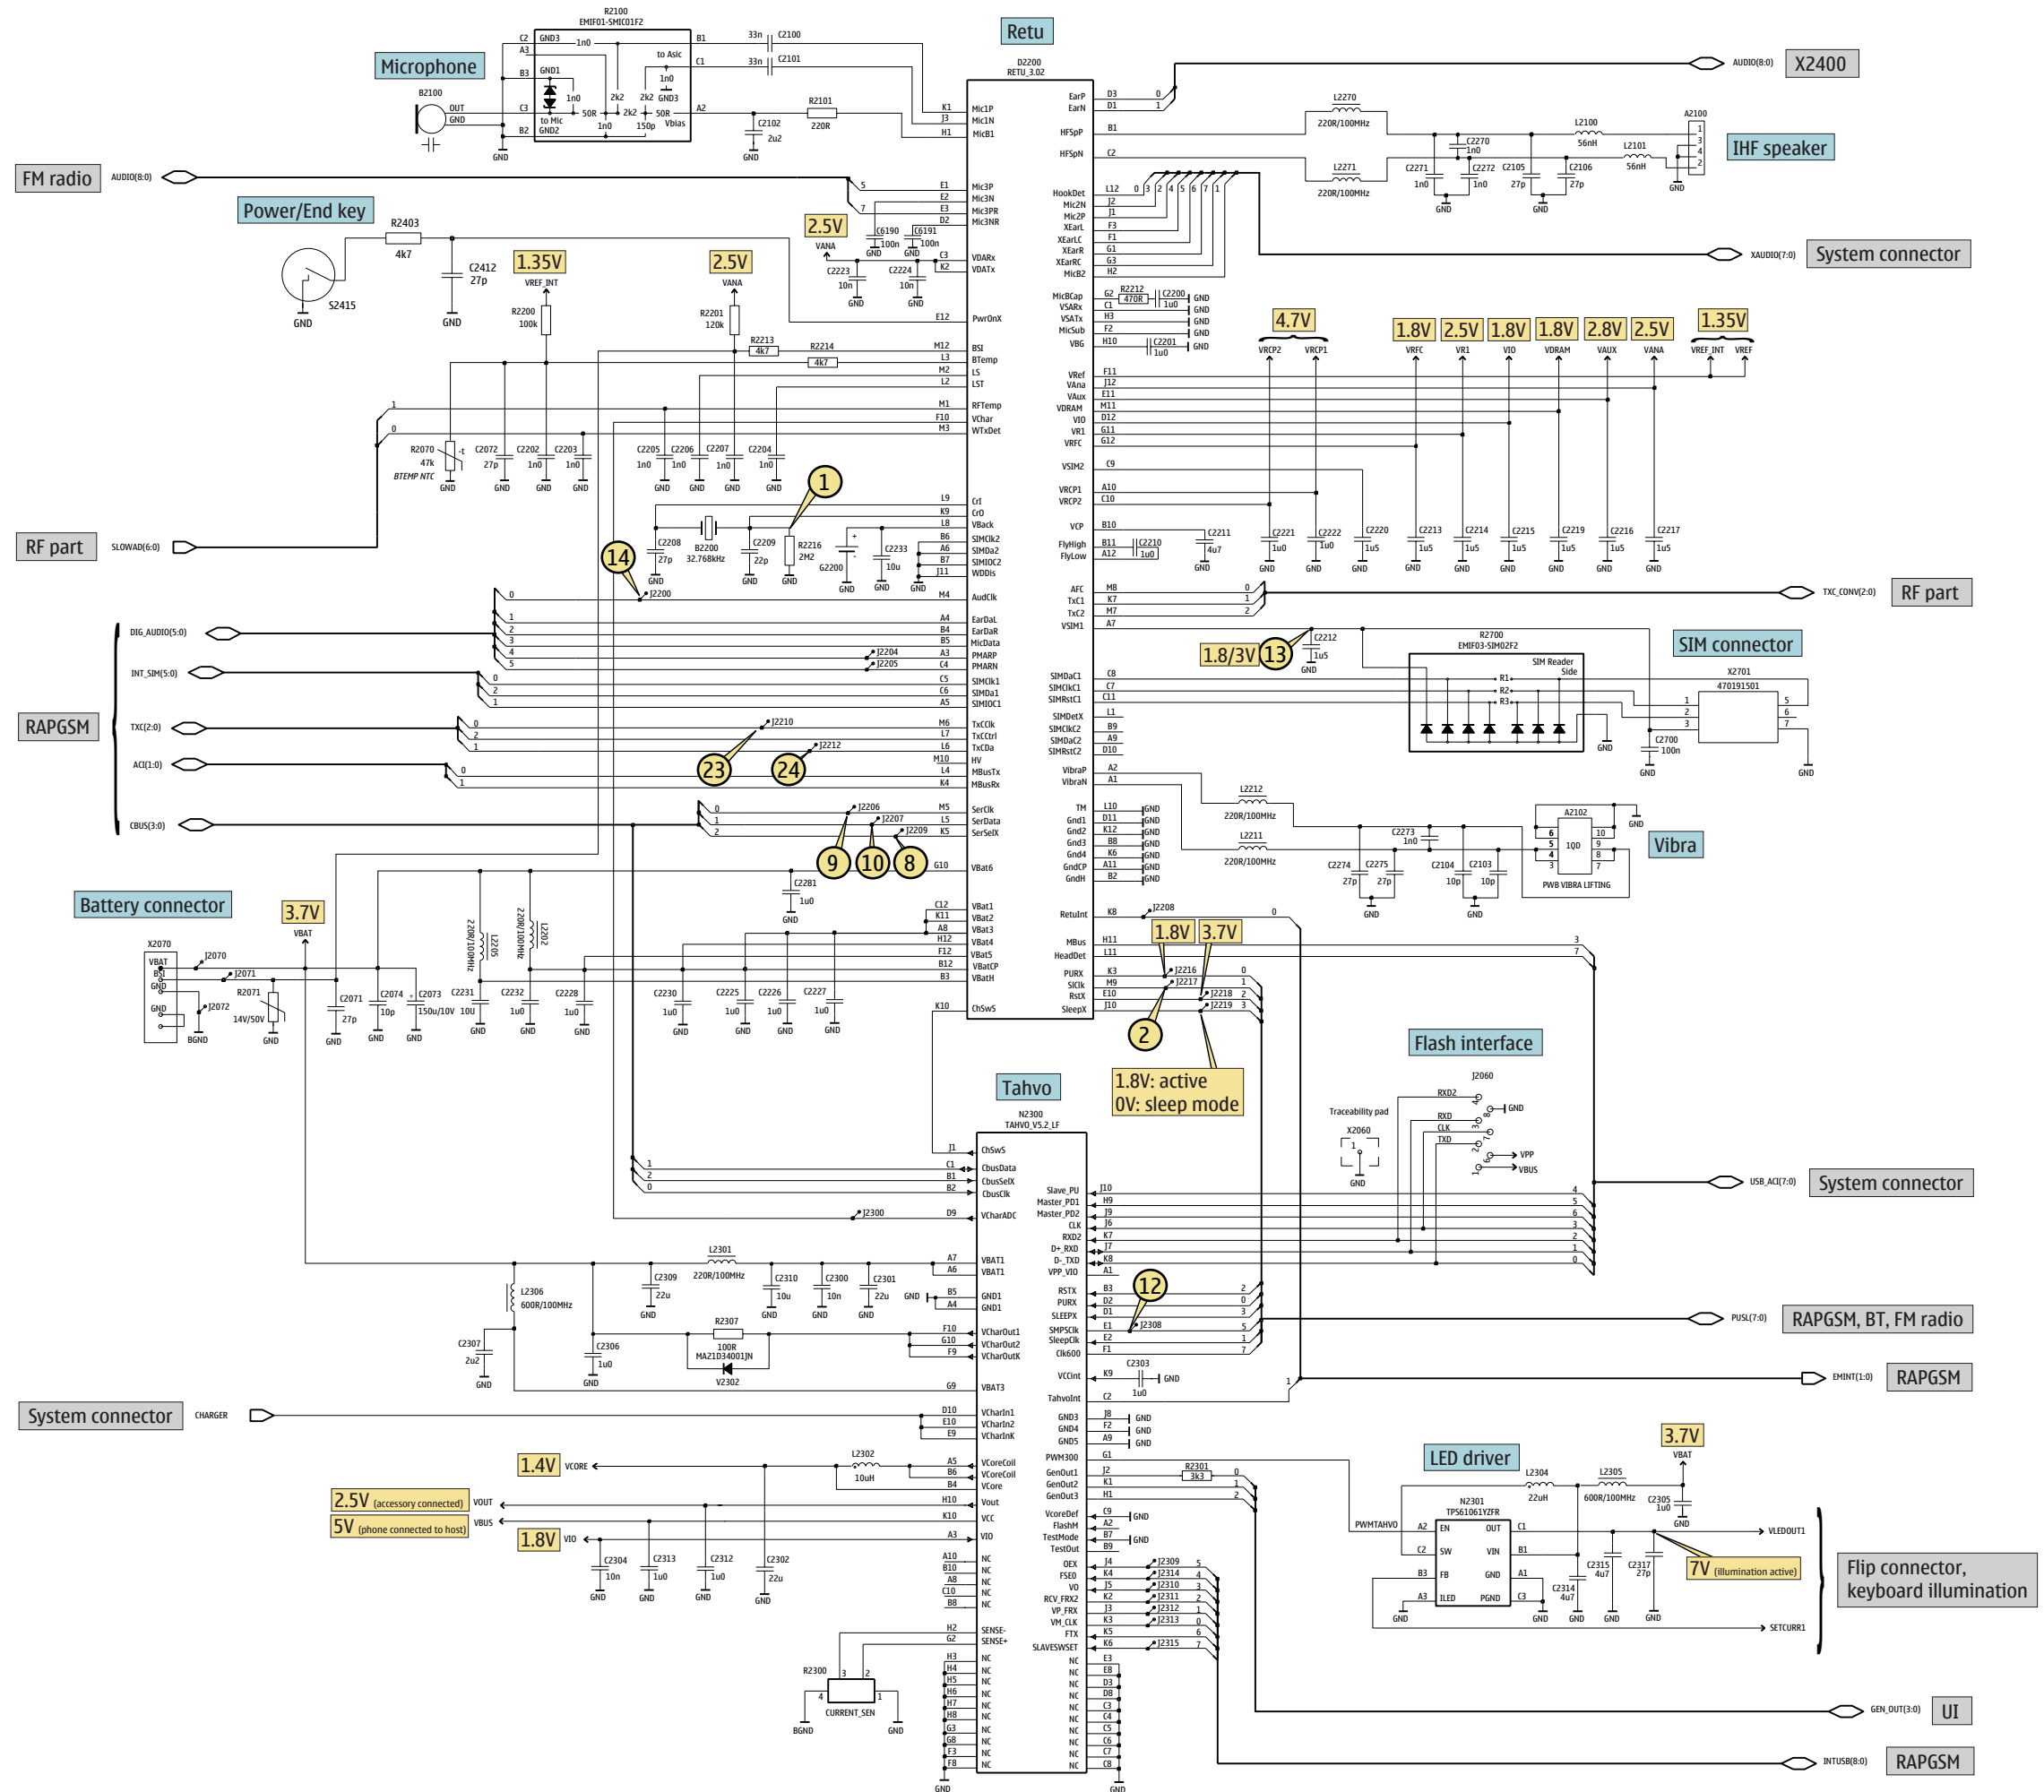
Retu
Microphone
X2400
IHF speaker
FM radio
Power/End key
System connector
RF part
RF part
SIM connector
RAPGSM
Vibra
Battery connector
Flash interface
Tahvo
System connector
RAPGSM, BT, FM radio
RAPGSM
System connector
LED driver
Flip connector, keyboard illumination
UI
RAPGSM

R2100
EMIF01-SMIC01F2
D2200
RETU_3.02
N2300
TAHVO_V5.2_LF
N2301
TPS61061YZFR
R2700
EMIF03-SIM02F2
X2701
470191501
A2102
PWB VIBRA LIFTING
X2070
J2060
X2060
Traceability pad

AUDIO(8:0)
AUDIO(8:0)
XAUDIO(7:0)
SLOWAD(6:0)
TXC_CONV(2:0)
DIG_AUDIO(5:0)
INT_SIM(5:0)
TXC(2:0)
ACI(1:0)
CBUS(3:0)
USB_ACI(7:0)
PUSL(7:0)
EMINT(1:0)
CHARGER
GEN_OUT(3:0)
INTUSB(8:0)
VLEDOUT1
SETCURR1
PWMTAHVO

1.35V
2.5V
2.5V
4.7V
1.8V
2.5V
1.8V
1.8V
2.8V
2.5V
1.35V
3.7V
1.8V
3.7V
1.8/3V
1.8V: active
0V: sleep mode
3.7V
7V (illumination active)
1.4V VCORE
2.5V (accessory connected) VOUT
5V (phone connected to host) VBUS
1.8V VIO

VREF_INT
VANA
VRCP2
VRCP1
VRFC
VR1
VIO
VDRAM
VAUX
VANA
VREF_INT
VREF
VBAT
VBAT

1
14
13
23
24
9
10
8
2
12

S2415
R2403 4k7
C2412 27p
R2200 100k
R2201 120k
R2213 4k7
R2214 4k7
R2070 47k BTEMP NTC
R2216 2M2
B2200 32.768kHz
R2071 14V/50V
R2307 100R
MA21D34001JN
V2302
R2300 CURRENT_SEN
R2301 3k3
L2270 220R/100MHz
L2271 220R/100MHz
L2100 56nH
L2101 56nH
L2212 220R/100MHz
L2211 220R/100MHz
L2205 220R/100MHz
L2202 220R/100MHz
L2301 220R/100MHz
L2306 600R/100MHz
L2302 10uH
L2304 22uH
L2305 600R/100MHz
R2101 220R
R2212 470R

GND